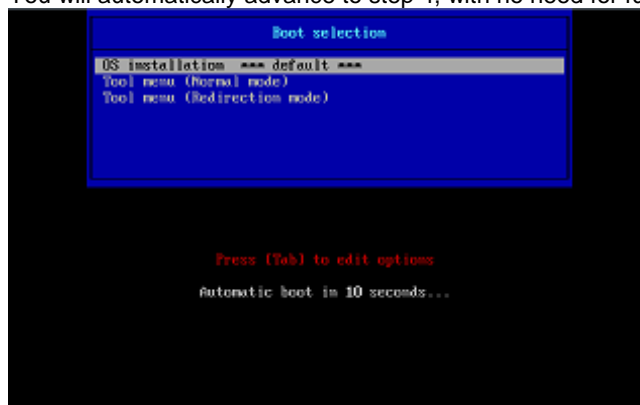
You will automatically advance to step 4, with no need for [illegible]

Boot selection

OS installation *** default ***
Tool menu (Normal mode)
Tool menu (Redirection mode)

Press [Tab] to edit options

Automatic boot in 10 seconds...